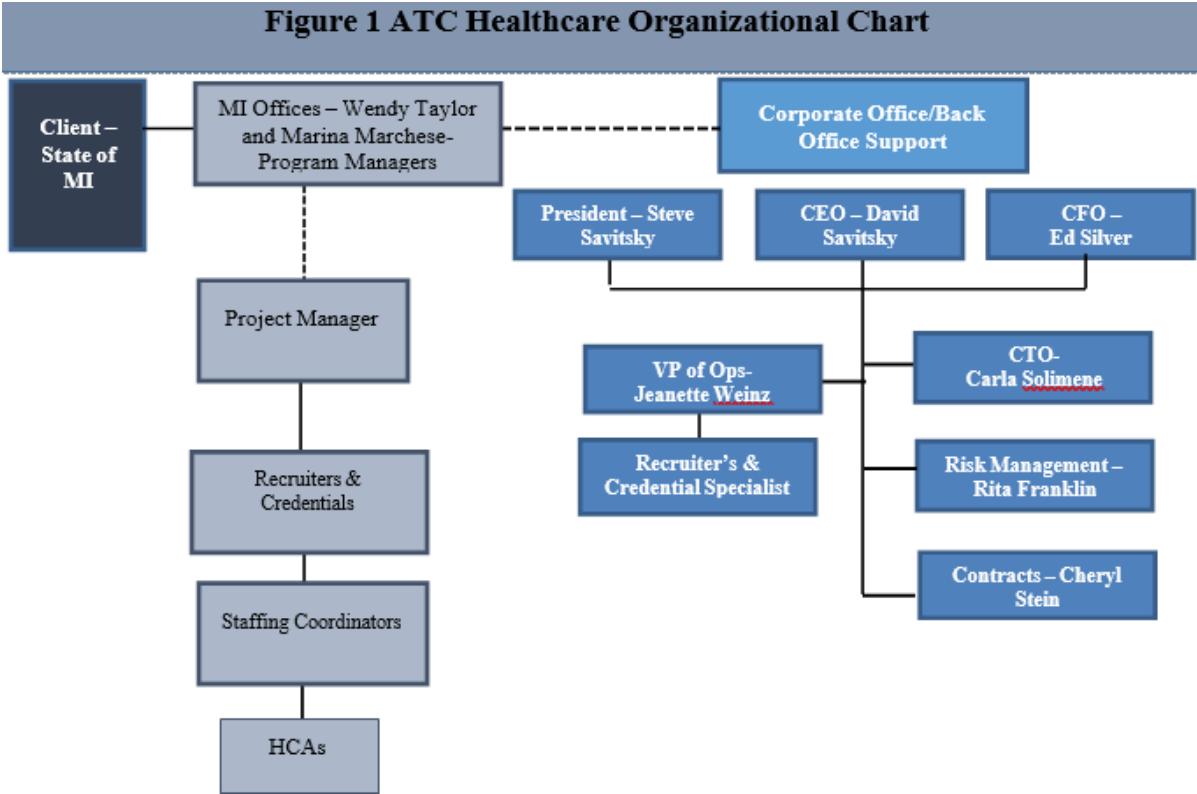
Figure 1 ATC Healthcare Organizational Chart

Client – State of MI

MI Offices – Wendy Taylor and Marina Marchese- Program Managers

Corporate Office/Back Office Support

President – Steve Savitsky

CEO – David Savitsky

CFO – Ed Silver

Project Manager

VP of Ops- Jeanette Weinz

CTO- Carla Solimene

Recruiter's & Credential Specialist

Risk Management – Rita Franklin

Recruiters & Credentials

Contracts – Cheryl Stein

Staffing Coordinators

HCAs